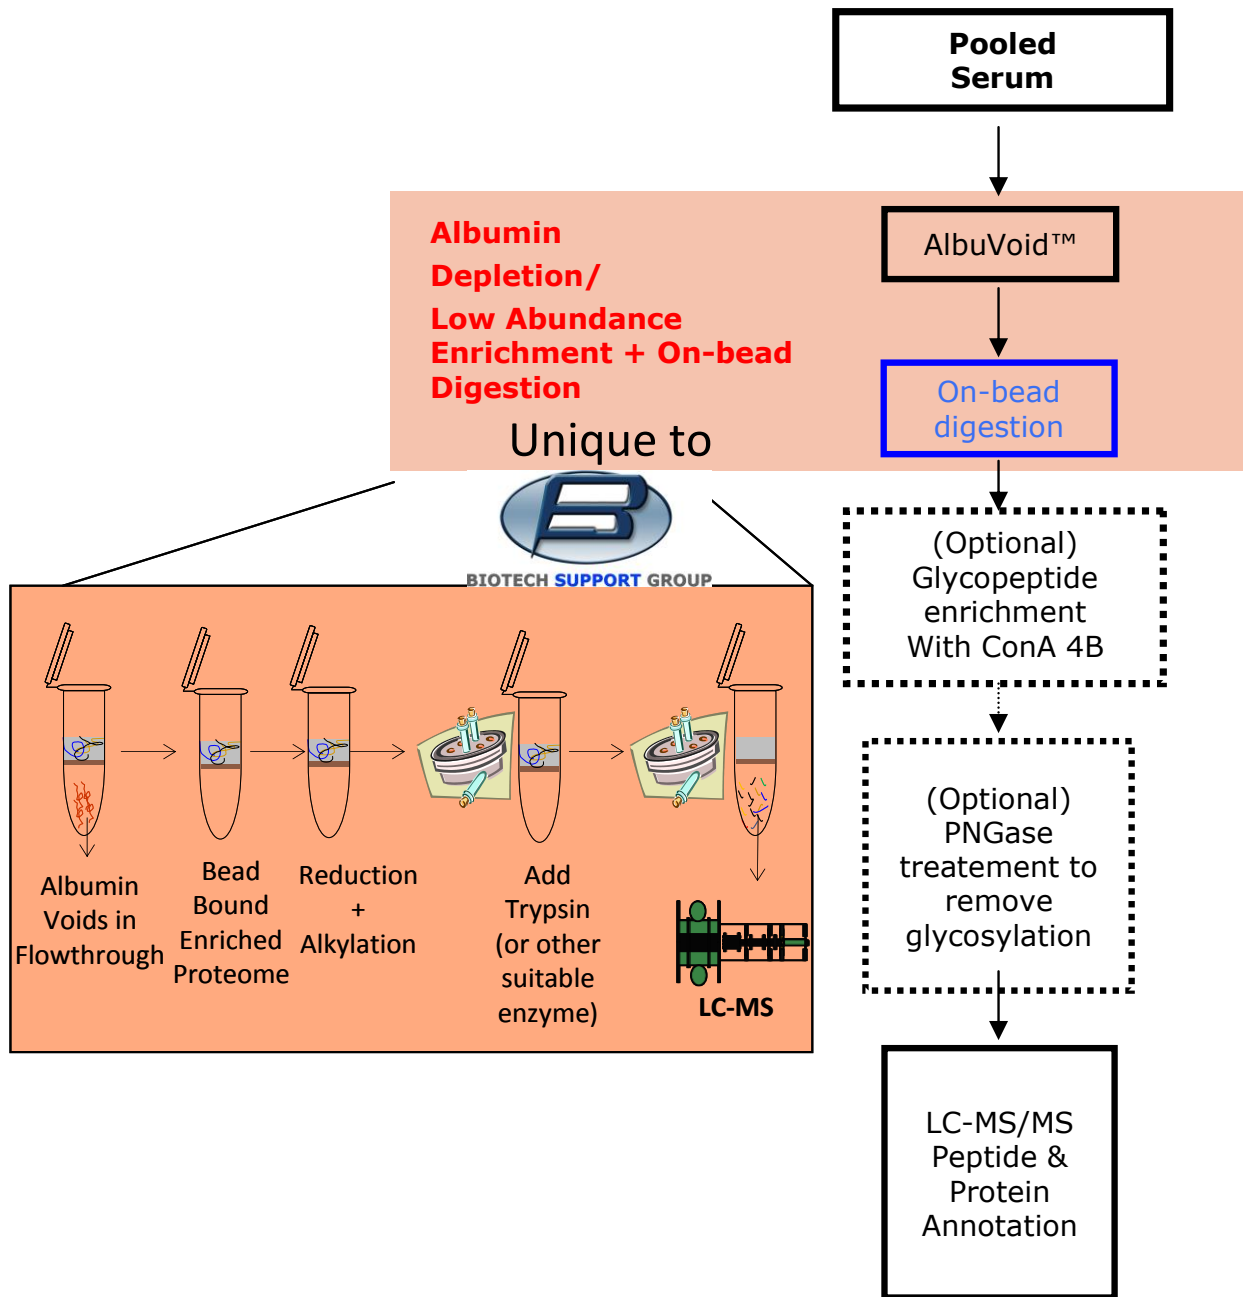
Pooled Serum

Albumin Depletion/ Low Abundance Enrichment + On-bead Digestion

Unique to

BIOTECH SUPPORT GROUP

AlbuVoid™

On-bead digestion

(Optional) Glycopeptide enrichment With ConA 4B

(Optional) PNGase treatement to remove glycosylation

LC-MS/MS Peptide & Protein Annotation

Albumin Voids in Flowthrough

Bead Bound Enriched Proteome

Reduction + Alkylation

Add Trypsin (or other suitable enzyme)

LC-MS